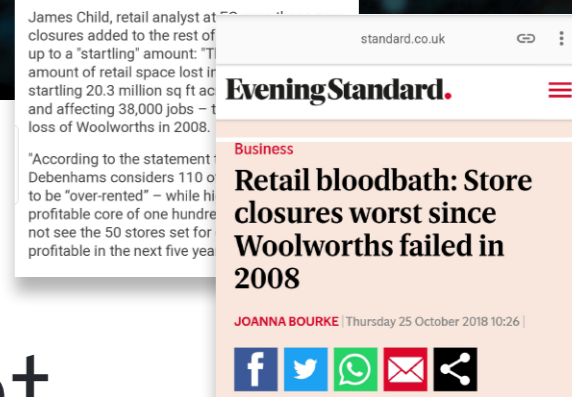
James Child, retail analyst at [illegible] closures added to the rest of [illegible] up to a "startling" amount: "T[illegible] amount of retail space lost i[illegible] startling 20.3 million sq ft ac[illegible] and affecting 38,000 jobs – t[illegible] loss of Woolworths in 2008.

"According to the statement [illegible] Debenhams considers 110 o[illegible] to be "over-rented" – while hi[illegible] profitable core of one hundre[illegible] not see the 50 stores set for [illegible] profitable in the next five yea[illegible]

standard.co.uk

Evening Standard.

Business

Retail bloodbath: Store closures worst since Woolworths failed in 2008

JOANNA BOURKE | Thursday 25 October 2018 10:26 |